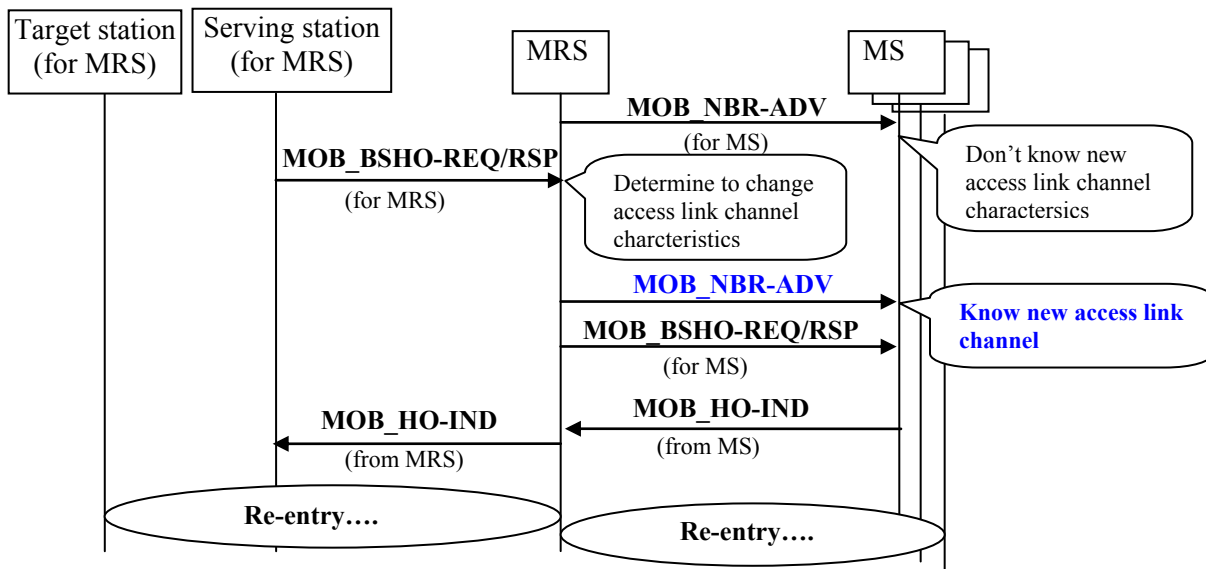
Target station (for MRS)

Serving station (for MRS)

MRS

MS

MOB_NBR-ADV

(for MS)

Don’t know new access link channel charactersics

MOB_BSHO-REQ/RSP

(for MRS)

Determine to change access link channel charcteristics

MOB_NBR-ADV

Know new access link channel

MOB_BSHO-REQ/RSP

(for MS)

MOB_HO-IND

(from MS)

MOB_HO-IND

(from MRS)

Re-entry….

Re-entry….